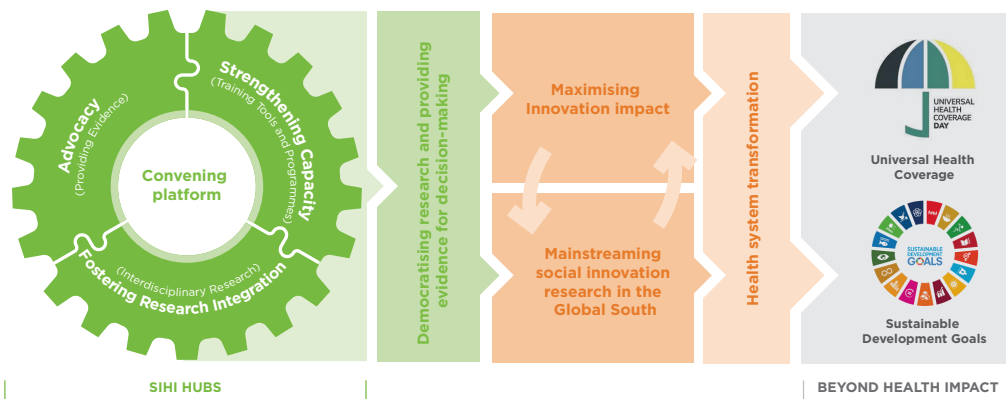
Advocacy
(Providing Evidence)

Strengthening Capacity
(Training Tools and Programmes)

Fostering Research Integration
(Interdisciplinary Research)

Convening platform

Democratising research and providing evidence for decision-making

Maximising Innovation impact

Mainstreaming social innovation research in the Global South

Health system transformation

UNIVERSAL HEALTH COVERAGE DAY

Universal Health Coverage

SUSTAINABLE DEVELOPMENT GOALS

Sustainable Development Goals

SIHI HUBS

BEYOND HEALTH IMPACT